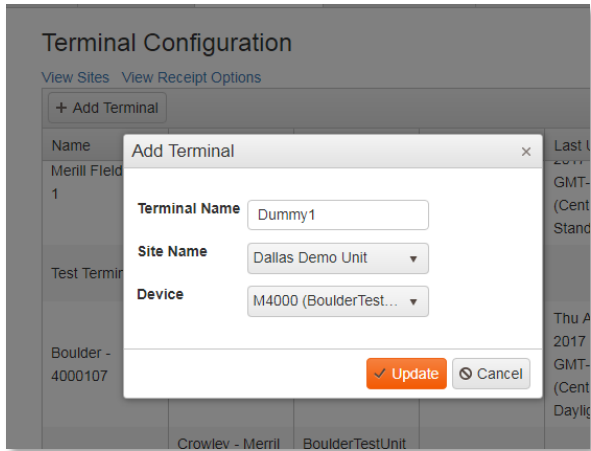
Terminal Configuration

View Sites View Receipt Options

+ Add Terminal

Name

Merill Field 1

Test Termi

Boulder - 4000107

Crowley - Merril

BoulderTestUnit

Last U

2017 GMT- (Cent Stand

Thu A 2017 GMT- (Cent Dayli

Add Terminal ×

Terminal Name Dummy1

Site Name Dallas Demo Unit ▾

Device M4000 (BoulderTest... ▾

✓ Update ⊘ Cancel